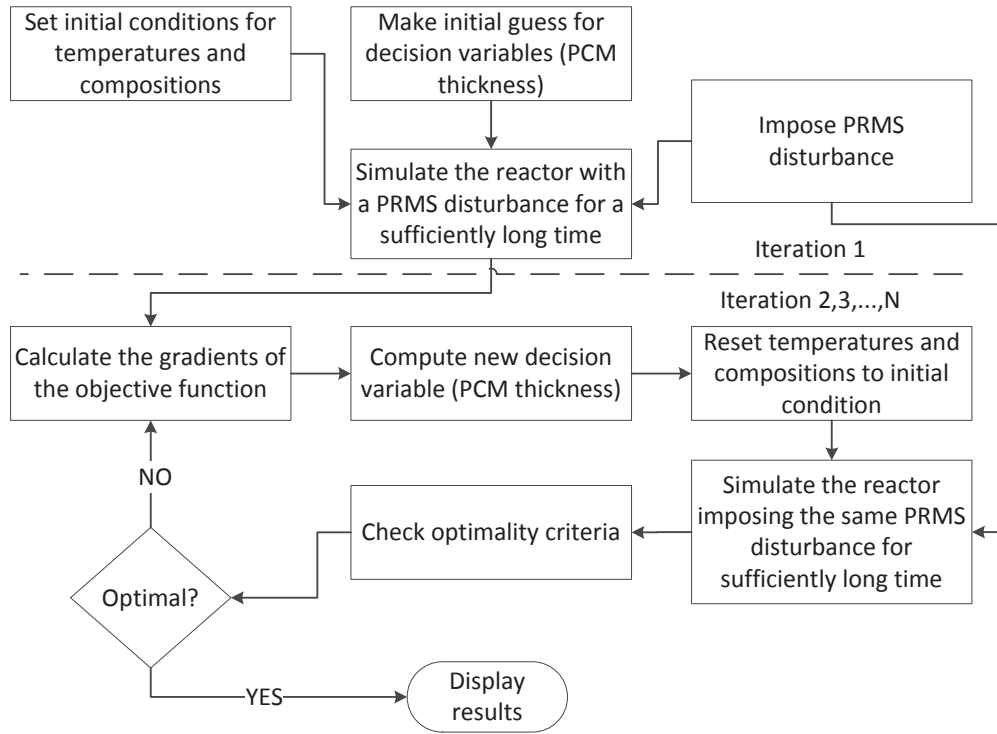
Set initial conditions for temperatures and compositions

Make initial guess for decision variables (PCM thickness)

Impose PRMS disturbance

Simulate the reactor with a PRMS disturbance for a sufficiently long time

Iteration 1

Iteration 2,3,...,N

Calculate the gradients of the objective function

Compute new decision variable (PCM thickness)

Reset temperatures and compositions to initial condition

NO

Simulate the reactor imposing the same PRMS disturbance for sufficiently long time

Check optimality criteria

Optimal?

YES

Display results